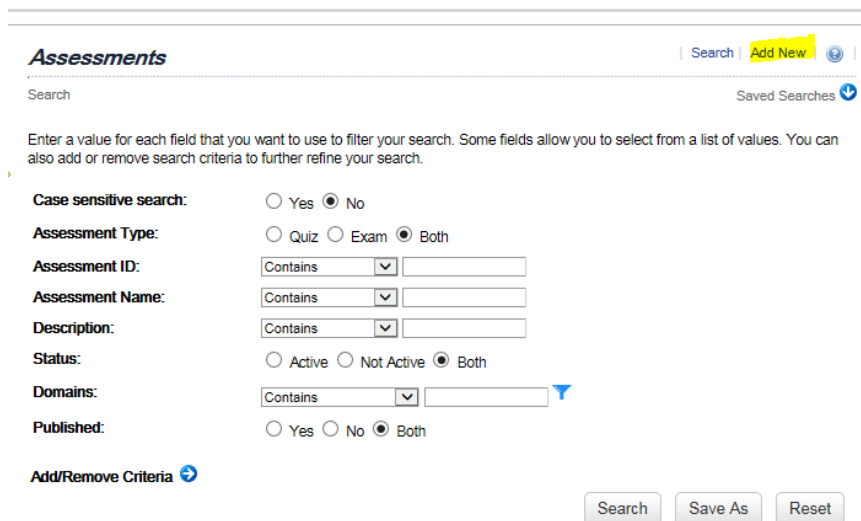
Assessments

| Search | Add New |

Search

Saved Searches

Enter a value for each field that you want to use to filter your search. Some fields allow you to select from a list of values. You can also add or remove search criteria to further refine your search.

Case sensitive search: Yes No

Assessment Type: Quiz Exam Both

Assessment ID: Contains

Assessment Name: Contains

Description: Contains

Status: Active Not Active Both

Domains: Contains

Published: Yes No Both

Add/Remove Criteria

Search Save As Reset